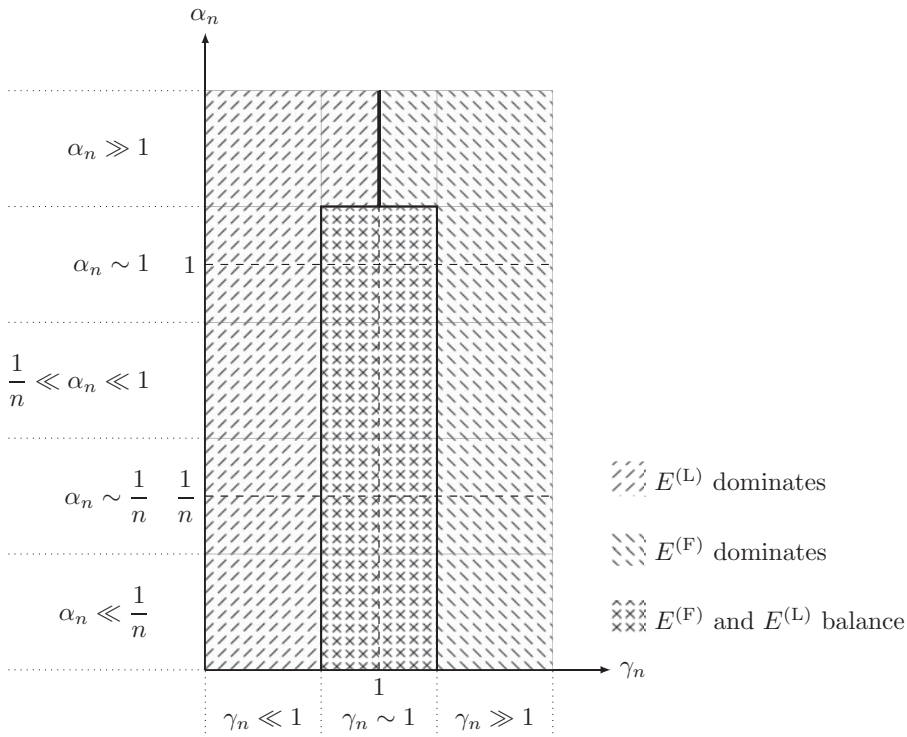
$\alpha_n$

$\alpha_n \gg 1$

$\alpha_n \sim 1$ $1$

$\frac{1}{n} \ll \alpha_n \ll 1$

$\alpha_n \sim \frac{1}{n}$ $\frac{1}{n}$

$\alpha_n \ll \frac{1}{n}$

$1$ $\gamma_n$

$\gamma_n \ll 1$ $\gamma_n \sim 1$ $\gamma_n \gg 1$

$E^{(\mathrm{L})}$ dominates

$E^{(\mathrm{F})}$ dominates

$E^{(\mathrm{F})}$ and $E^{(\mathrm{L})}$ balance